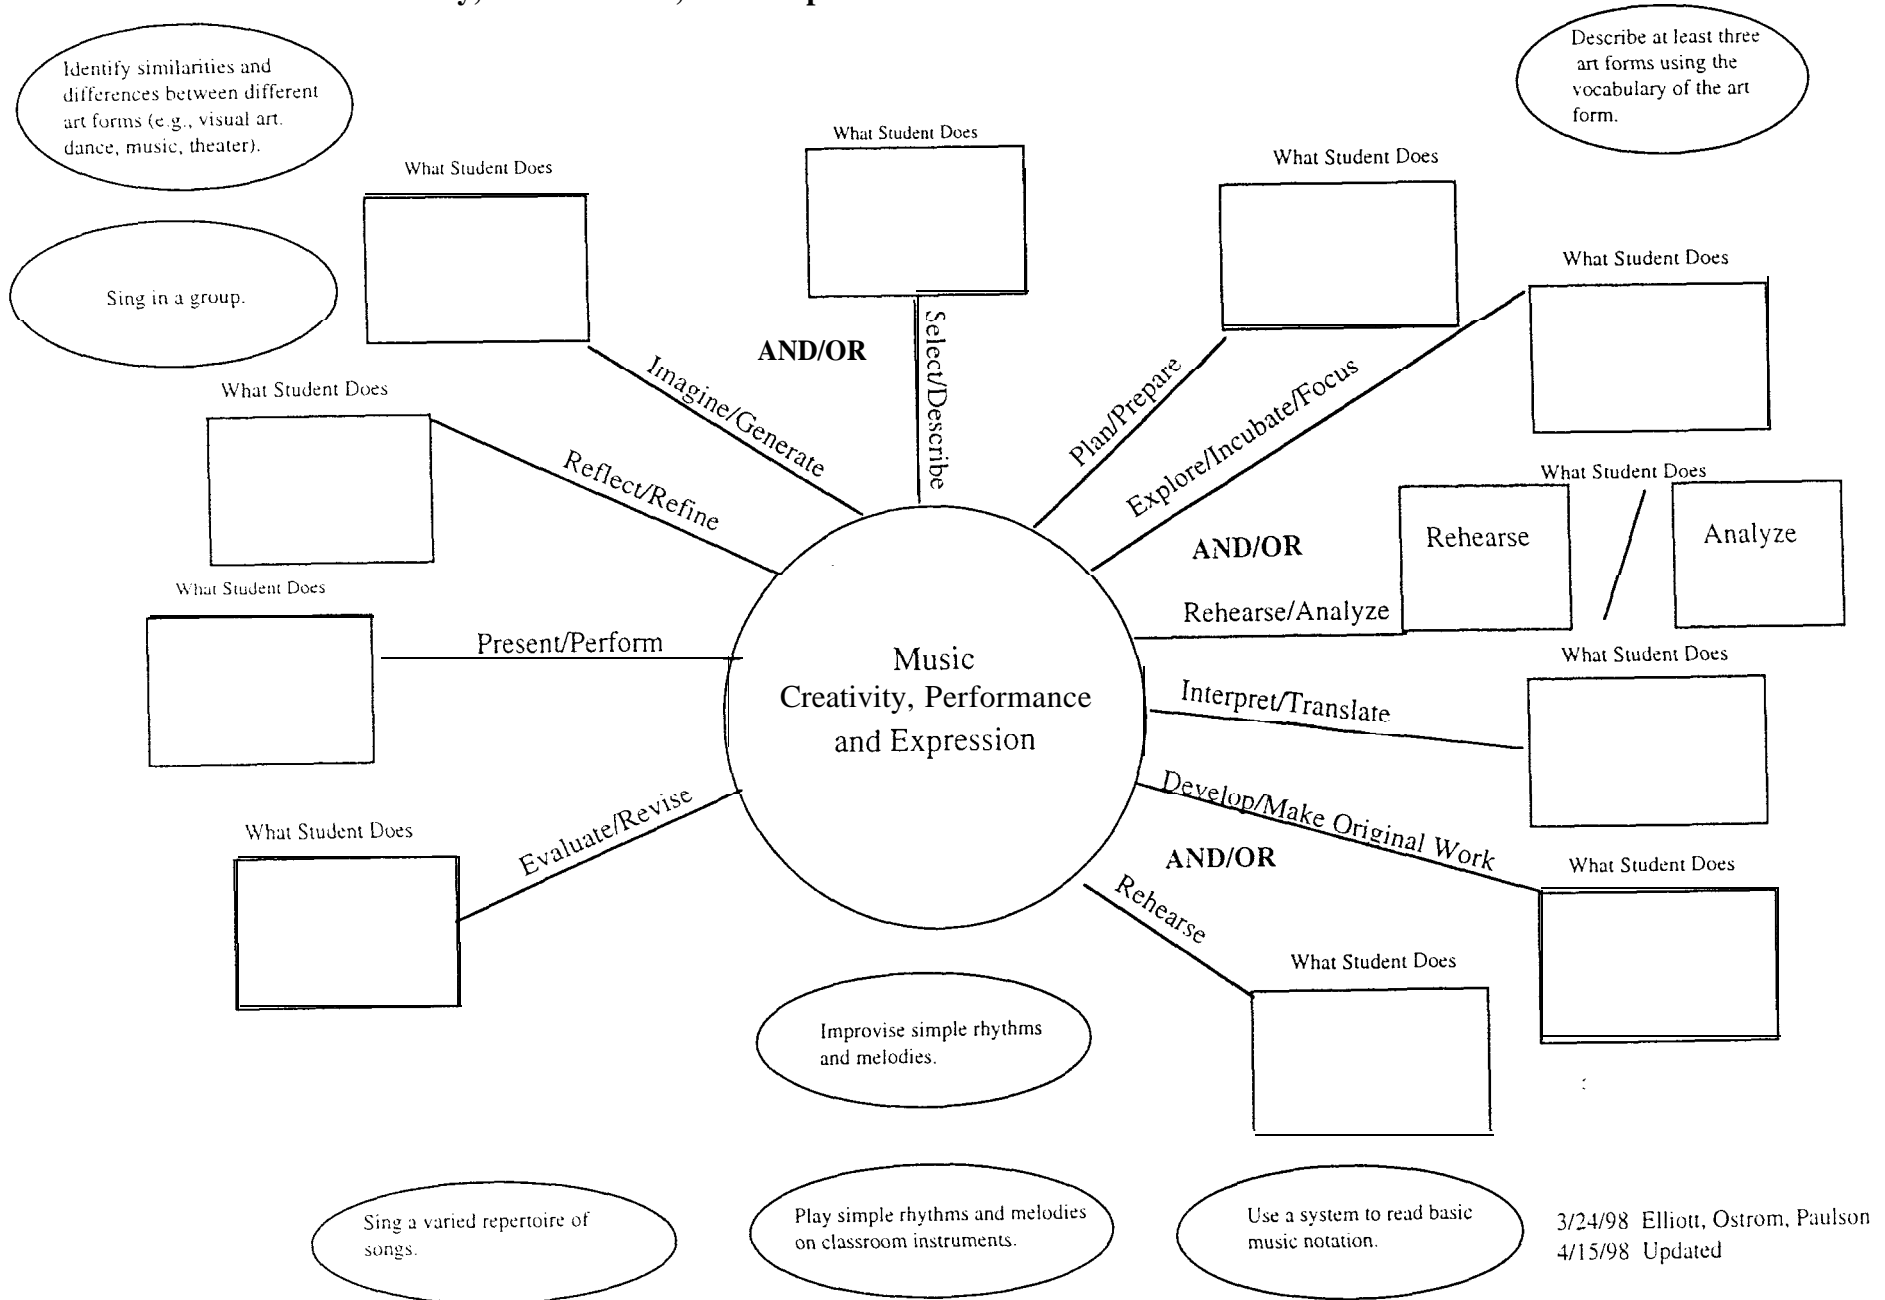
Identify similarities and differences between different art forms (e.g., visual art, dance, music, theater).

Describe at least three art forms using the vocabulary of the art form.

What Student Does

What Student Does

What Student Does

Sing in a group.

What Student Does

AND/OR

Select/Describe

Imagine/Generate

Plan/Prepare

Explore/Incubate/Focus

What Student Does

Reflect/Refine

What Student Does

AND/OR

Rehearse

Analyze

What Student Does

Rehearse/Analyze

Present/Perform

Music
Creativity, Performance
and Expression

What Student Does

Interpret/Translate

Develop/Make Original Work

What Student Does

Evaluate/Revise

AND/OR

What Student Does

Rehearse

What Student Does

Improvise simple rhythms and melodies.

Sing a varied repertoire of songs.

Play simple rhythms and melodies on classroom instruments.

Use a system to read basic music notation.

3/24/98 Elliott, Ostrom, Paulson
4/15/98 Updated